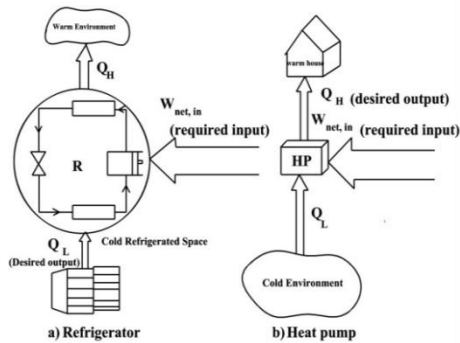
Warm Environment

$Q_H$

$W_{net, in}$

(required input)

R

Cold Refrigerated Space

$Q_L$

(Desired output)

a) Refrigerator

warm house

$Q_H$ (desired output)

$W_{net, in}$

(required input)

HP

$Q_L$

Cold Environment

b) Heat pump